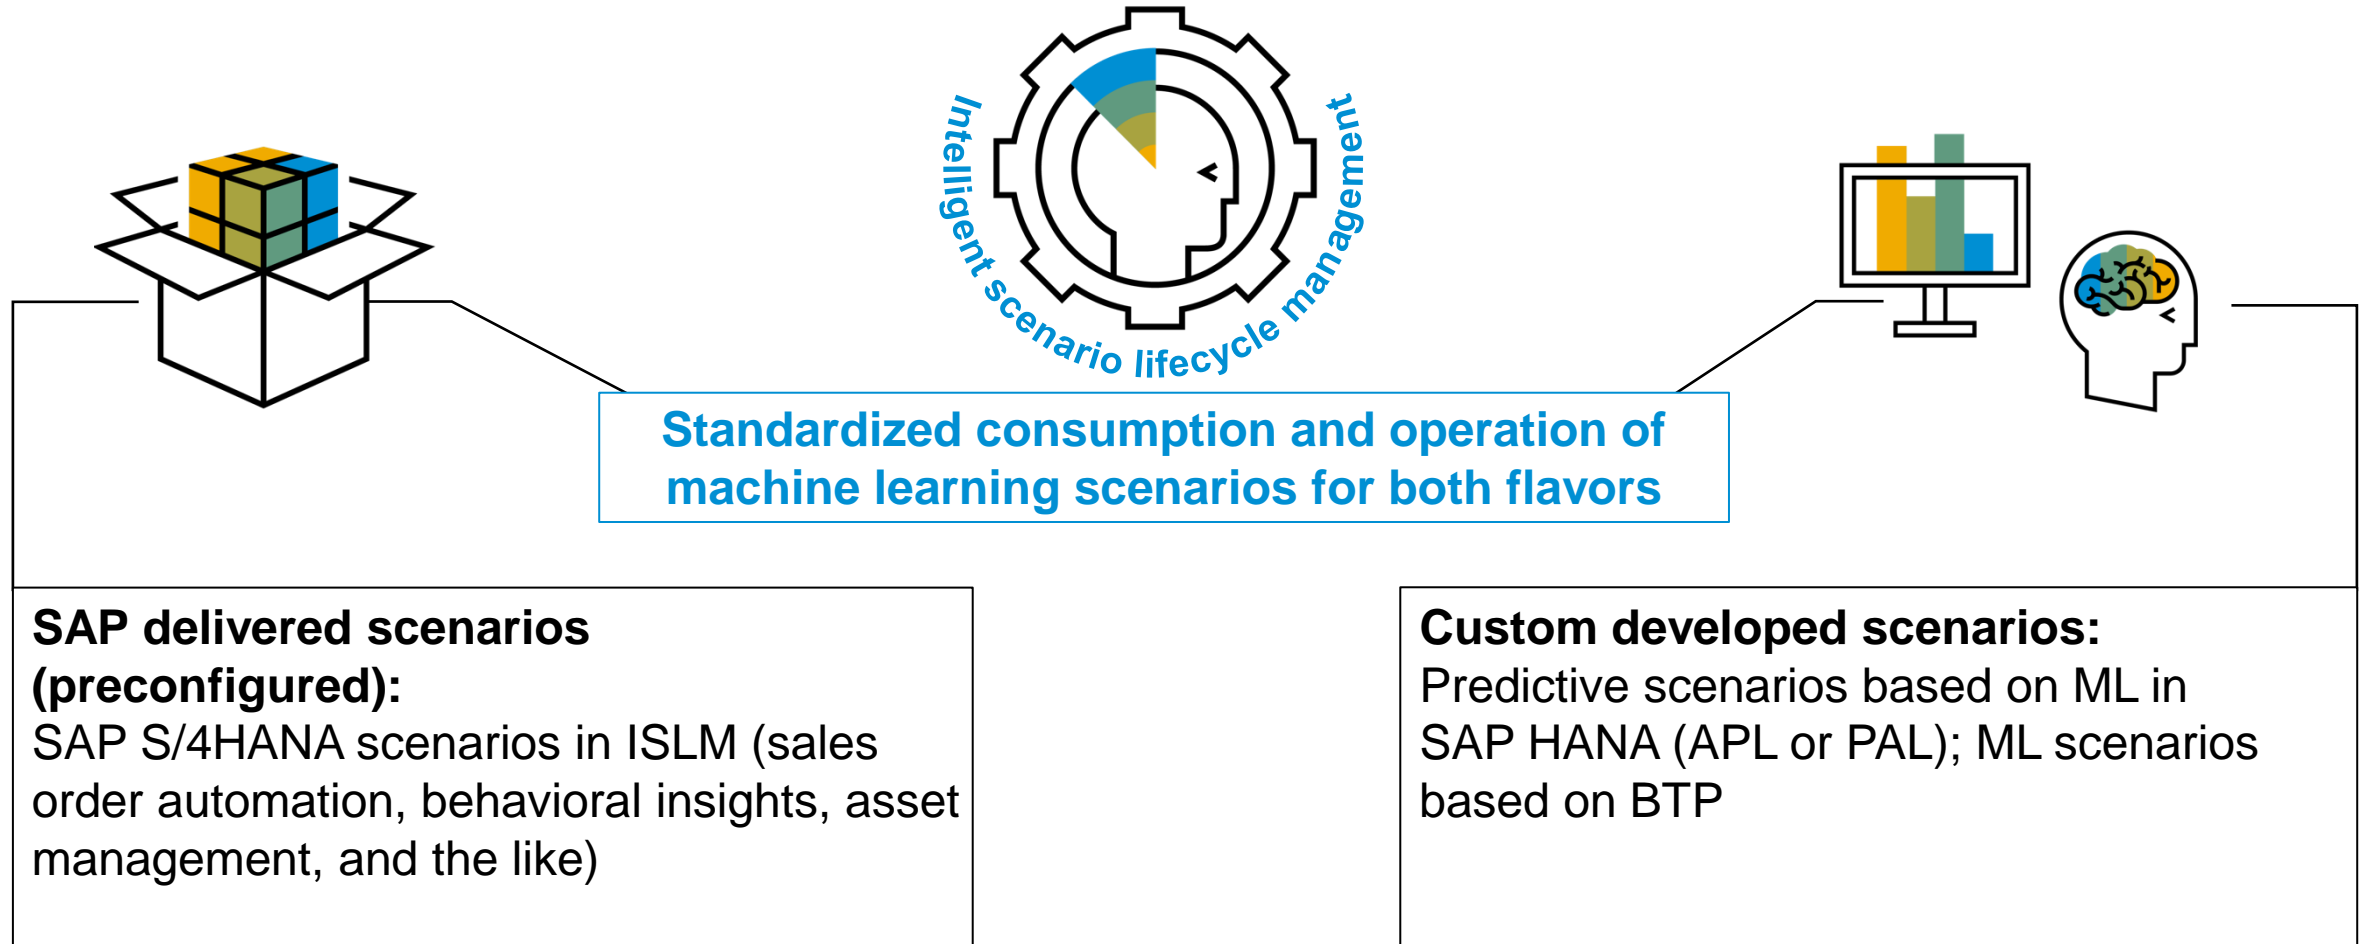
Intelligent scenario lifecycle management

Standardized consumption and operation of machine learning scenarios for both flavors

**SAP delivered scenarios (preconfigured):**
SAP S/4HANA scenarios in ISLM (sales order automation, behavioral insights, asset management, and the like)

**Custom developed scenarios:**
Predictive scenarios based on ML in SAP HANA (APL or PAL); ML scenarios based on BTP